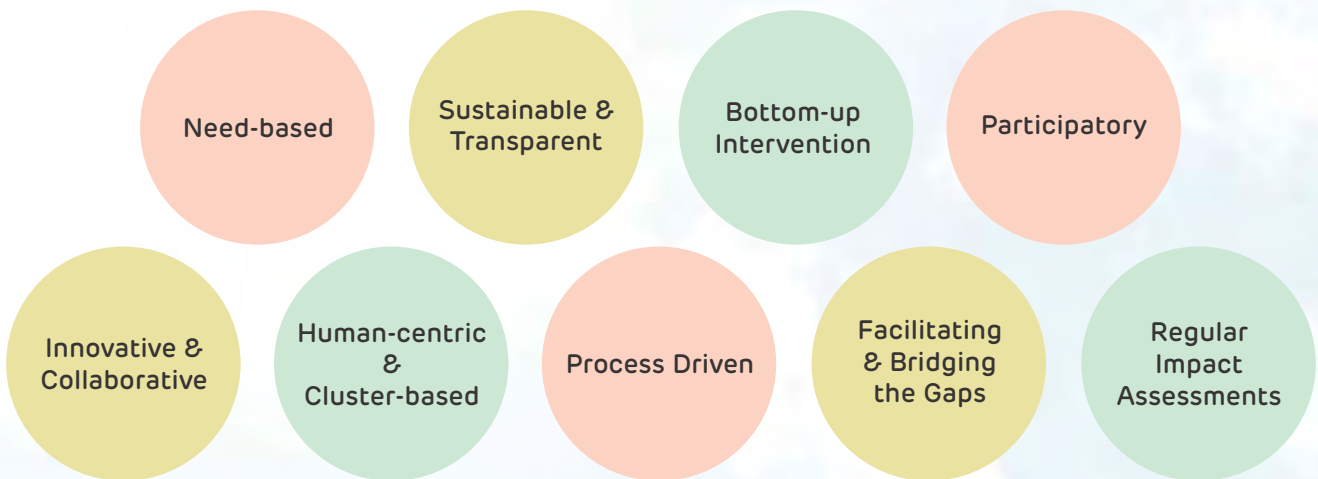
Need-based

Sustainable & Transparent

Bottom-up Intervention

Participatory

Innovative & Collaborative

Human-centric & Cluster-based

Process Driven

Facilitating & Bridging the Gaps

Regular Impact Assessments